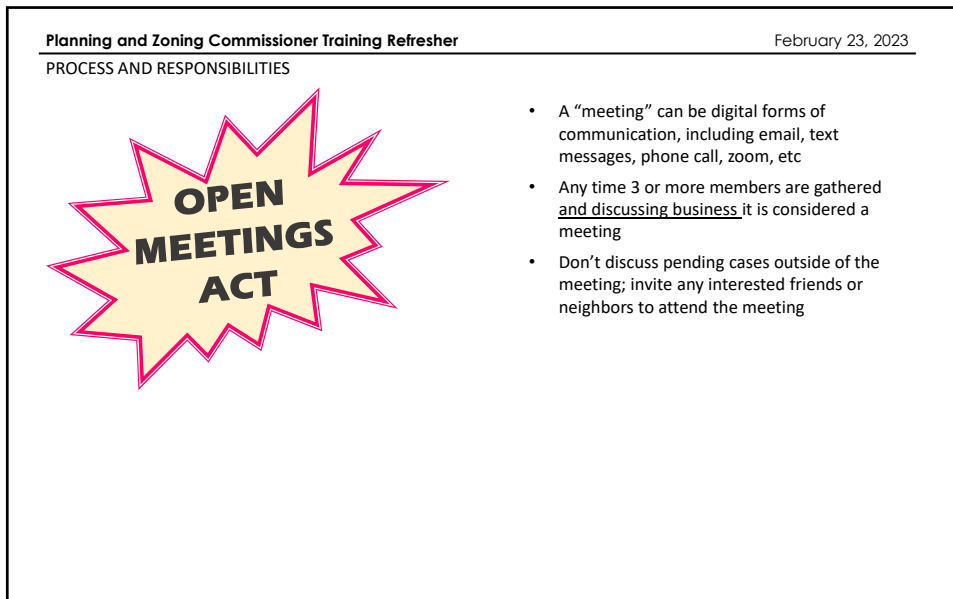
**Planning and Zoning Commissioner Training Refresher** February 23, 2023

PROCESS AND RESPONSIBILITIES

OPEN MEETINGS ACT

- A “meeting” can be digital forms of communication, including email, text messages, phone call, zoom, etc
- Any time 3 or more members are gathered and discussing business it is considered a meeting
- Don’t discuss pending cases outside of the meeting; invite any interested friends or neighbors to attend the meeting